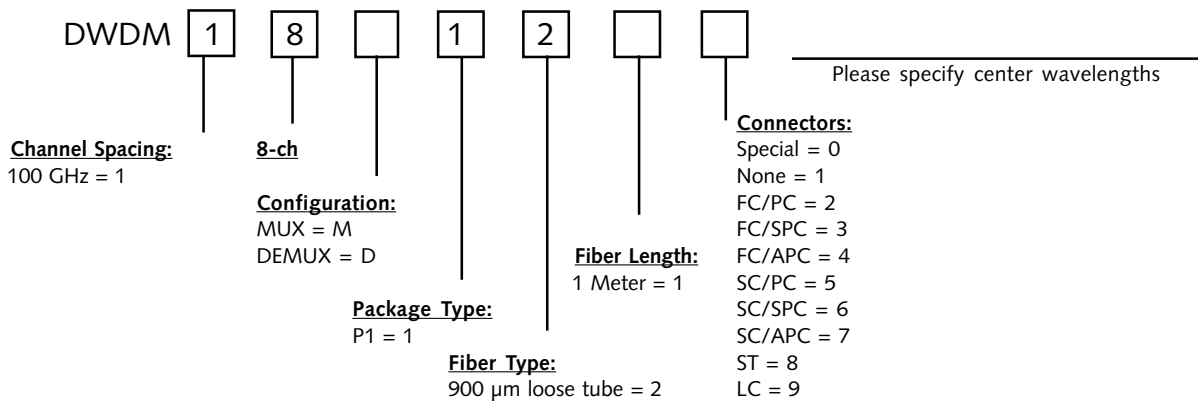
DWDM 1 8 [ ] 1 2 [ ] [ ]

Please specify center wavelengths

Channel Spacing:
100 GHz = 1

8-ch

Configuration:
MUX = M
DEMUX = D

Package Type:
P1 = 1

Fiber Type:
900 µm loose tube = 2

Fiber Length:
1 Meter = 1

Connectors:
Special = 0
None = 1
FC/PC = 2
FC/SPC = 3
FC/APC = 4
SC/PC = 5
SC/SPC = 6
SC/APC = 7
ST = 8
LC = 9